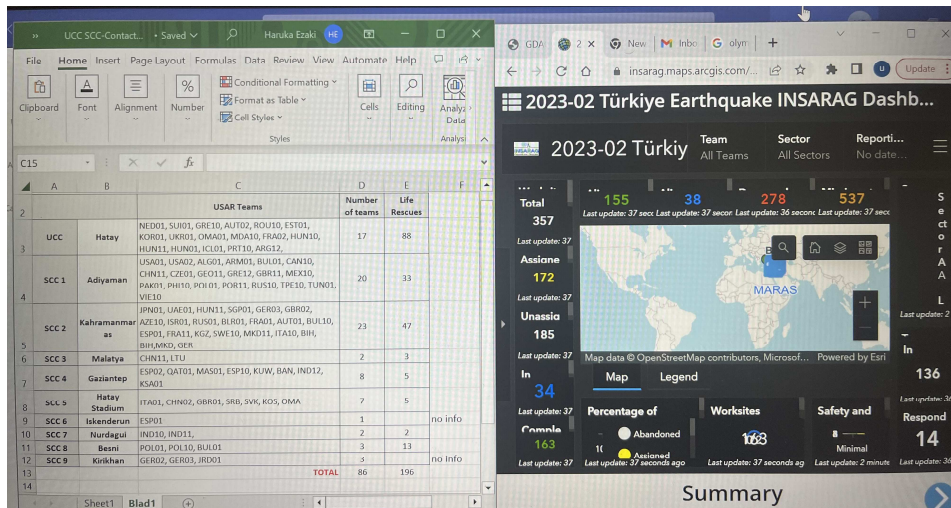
UCC SCC-Contact... • Saved Haruka Ezaki HE

File Home Insert Page Layout Formulas Data Review View Automate Help

Clipboard Font Alignment Number Conditional Formatting Format as Table Cell Styles Styles Cells Editing Analyze Data Analysis

C15 fx

| | A | B | C | D | E | F |
|---|---|---|---|---|---|---|
| 2 | | | USAR Teams | Number of teams | Life Rescues | |
| 3 | UCC | Hatay | NED01, SUI01, GRE10, AUT02, ROU10, EST01, KOR01, UKR01, OMA01, MDA10, FRA02, HUN10, HUN11, HUN01, ICL01, PRT10, ARG12, | 17 | 88 | |
| 4 | SCC 1 | Adiyaman | USA01, USA02, ALG01, ARM01, BUL01, CAN10, CHN11, CZE01, GEO11, GRE12, GBR11, MEX10, PAK01, PHI10, POL01, POR11, RUS10, TPE10, TUN01, VIE10 | 20 | 33 | |
| 5 | SCC 2 | Kahramanmaras | JPN01, UAE01, HUN11, SGP01, GER03, GBR02, AZE10, ISR01, RUS01, BLR01, FRA01, AUT01, BUL10, ESP01, FRA11, KGZ, SWE10, MKD11, ITA10, BIH, BIH,MKD, GER | 23 | 47 | |
| 6 | SCC 3 | Malatya | CHN11, LTU | 2 | 3 | |
| 7 | SCC 4 | Gaziantep | ESP02, QAT01, MAS01, ESP10, KUW, BAN, IND12, KSA01 | 8 | 5 | |
| 8 | SCC 5 | Hatay Stadium | ITA01, CHN02, GBR01, SRB, SVK, KOS, OMA | 7 | 5 | |
| 9 | SCC 6 | Iskenderun | ESP01 | 1 | | no info |
| 10 | SCC 7 | Nurdagui | IND10, IND11, | 2 | 2 | |
| 11 | SCC 8 | Besni | POL01, POL10, BUL01 | 3 | 13 | |
| 12 | SCC 9 | Kirikhan | GER02, GER03, JRD01 | 3 | | no info |
| 13 | | | TOTAL | 86 | 196 | |

Sheet1 Blad1

GDA 2 New Inbo olym
insarag.maps.arcgis.com/... Update

2023-02 Türkiye Earthquake INSARAG Dashb...
2023-02 Türkiy
Team All Teams
Sector All Sectors
Reporti... No date...

Total 357 Last update: 37
Assiane 172 Last update: 37
Unassia 185 Last update: 37
In 34 Last update: 37
Comple 163 Last update: 37

155 Last update: 37 seco
38 Last update: 37 secor
278 Last update: 36 secon
537 Last update: 37 seco

MARAS
Map data © OpenStreetMap contributors, Microsof... Powered by Esri
Map Legend

Percentage of
Abandoned
Assigned
Last update: 37 seconds ago
Worksites
1068
Last update: 37 seconds ag
Safety and
Minimal
Last update: 2 minute

S e c t o r A A L
Last update: 2
In 136
Respond 14
Last update: 36

Summary